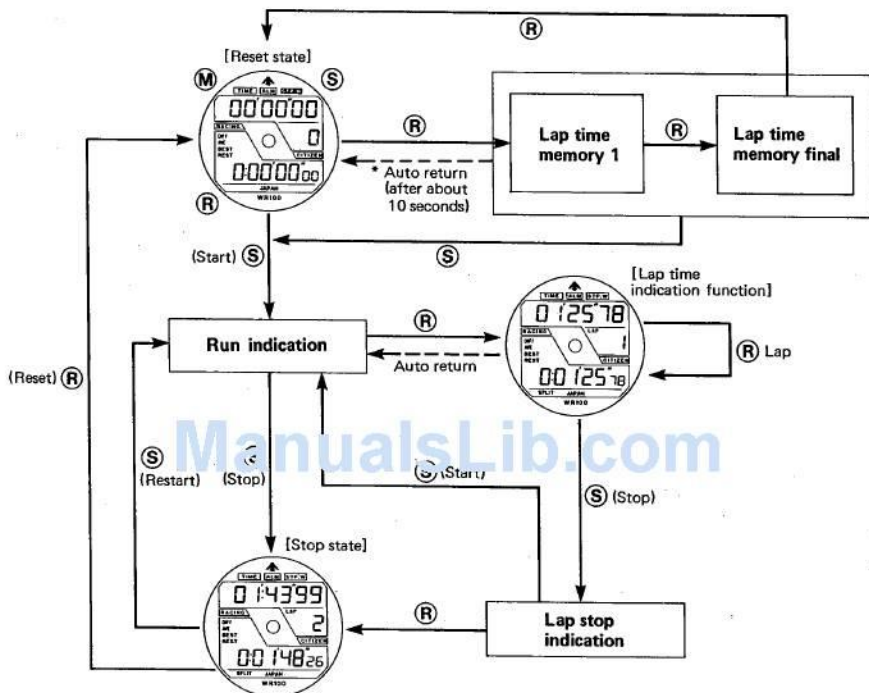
Ⓡ

[Reset state]

Ⓜ Ⓢ

TIME ALM STP.W

00'00'00

RACING 0

OFF WE BEST REST CITIZEN

0:00'00"00

JAPAN

WR100

Ⓡ

Ⓡ

Lap time memory 1

Ⓡ

Lap time memory final

* Auto return (after about 10 seconds)

Ⓢ

(Start) Ⓢ

[Lap time indication function]

TIME ALM STP.W

0 1'25"78

RACING LAP 1

OFF WE BEST REST CITIZEN

0:0 1'25"78

SPLIT JAPAN

WR100

Run indication

Ⓡ

Auto return

Ⓡ Lap

(Reset) Ⓡ

ManualsLib.com

Ⓢ (Restart)

(Stop)

Ⓢ (Start)

Ⓢ (Stop)

[Stop state]

TIME ALM STP.W

0 1'43"99

RACING LAP 2

OFF WE BEST REST CITIZEN

0:0 1'48"26

SPLIT JAPAN

WR100

Ⓡ

Lap stop indication